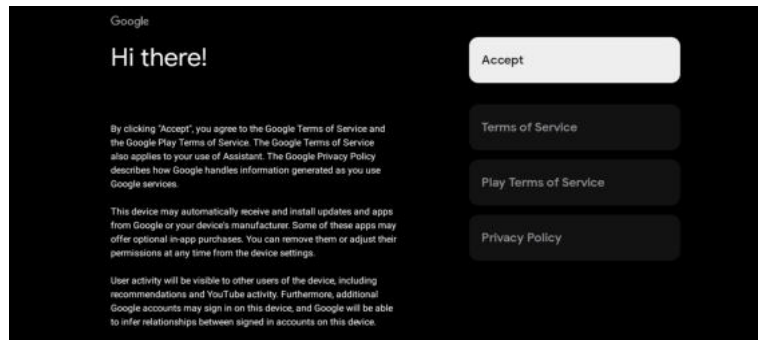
Google

Hi there!

By clicking "Accept", you agree to the Google Terms of Service and the Google Play Terms of Service. The Google Terms of Service also applies to your use of Assistant. The Google Privacy Policy describes how Google handles information generated as you use Google services.

This device may automatically receive and install updates and apps from Google or your device's manufacturer. Some of these apps may offer optional in-app purchases. You can remove them or adjust their permissions at any time from the device settings.

User activity will be visible to other users of the device, including recommendations and YouTube activity. Furthermore, additional Google accounts may sign in on this device, and Google will be able to infer relationships between signed in accounts on this device.

Accept

Terms of Service

Play Terms of Service

Privacy Policy